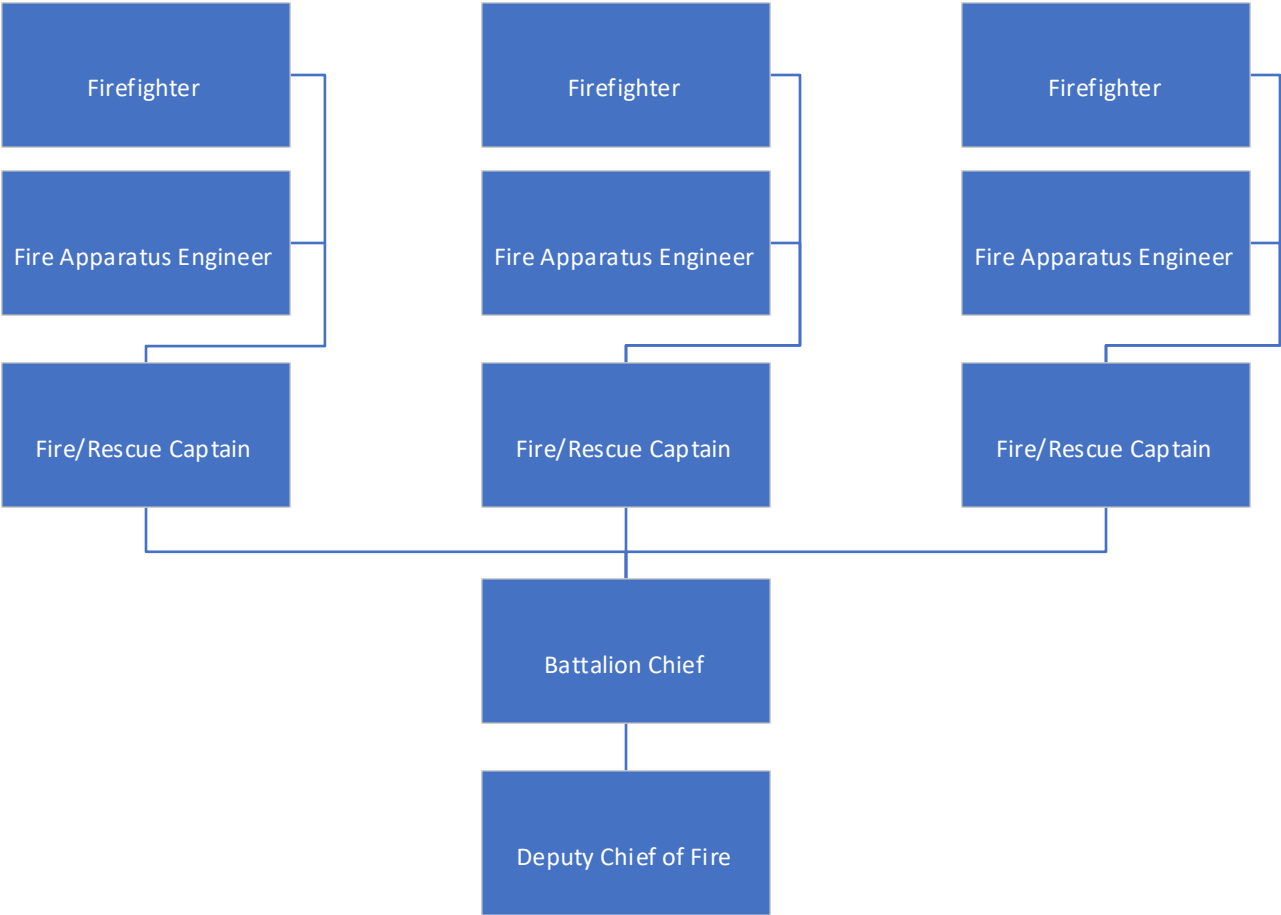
Firefighter

Firefighter

Firefighter

Fire Apparatus Engineer

Fire Apparatus Engineer

Fire Apparatus Engineer

Fire/Rescue Captain

Fire/Rescue Captain

Fire/Rescue Captain

Battalion Chief

Deputy Chief of Fire